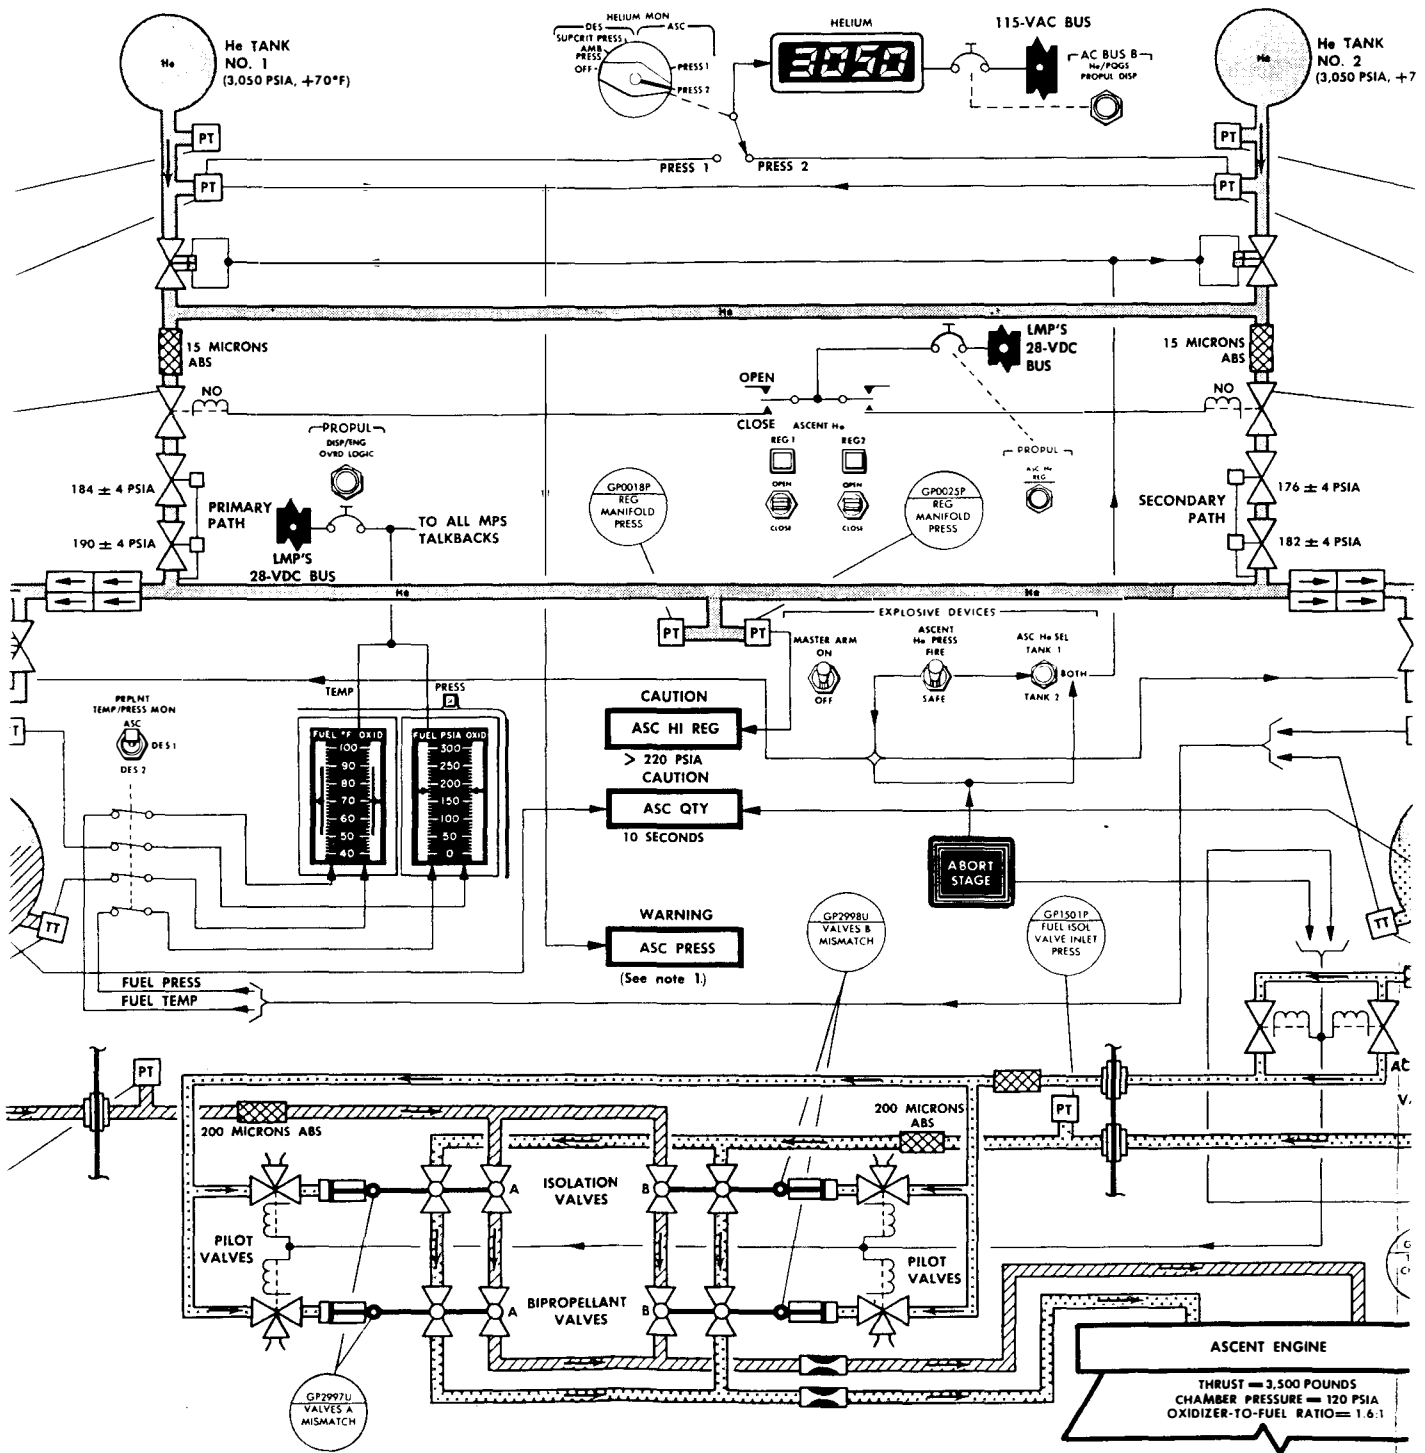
He
He TANK NO. 1 (3,050 PSIA, +70°F)

HELIUM MON
DES
ASC
SUPCRIT PRESS
AMB PRESS
OFF
PRESS 1
PRESS 2

HELIUM
3050

115-VAC BUS
AC BUS B
He/PQGS PROPUL DISP

He
He TANK NO. 2 (3,050 PSIA, +7

PT
PT
PRESS 1
PRESS 2
PT
PT

He

15 MICRONS ABS
LMP'S 28-VDC BUS
15 MICRONS ABS

NO
OPEN
CLOSE
ASCENT He
REG 1
REG2
OPEN
CLOSE
OPEN
CLOSE
PROPUL
ASC He REG
NO

PROPUL
DISP/ENG OVRD LOGIC

184 ± 4 PSIA
PRIMARY PATH
190 ± 4 PSIA
LMP'S 28-VDC BUS
TO ALL MPS TALKBACKS

GP0018P REG MANIFOLD PRESS
GP0025P REG MANIFOLD PRESS

176 ± 4 PSIA
SECONDARY PATH
182 ± 4 PSIA

He

PT
PT
EXPLOSIVE DEVICES
MASTER ARM
ON
OFF
ASCENT He PRESS
FIRE
SAFE
ASC He SEL
TANK 1
BOTH
TANK 2

PRPLNT TEMP/PRESS MON
ASC
DES 1
DES 2
TEMP
PRESS
FUEL °F OXID
100
90
80
70
60
50
40
FUEL PSIA OXID
300
250
200
150
100
50
0

CAUTION
ASC HI REG
> 220 PSIA
CAUTION
ASC QTY
10 SECONDS

ABORT STAGE

WARNING
ASC PRESS
(See note 1.)

GP2998U VALVES B MISMATCH
GP1501P FUEL ISOL VALVE INLET PRESS

TT
TT
FUEL PRESS
FUEL TEMP

PT
200 MICRONS ABS
200 MICRONS ABS
PT

ISOLATION VALVES
A
B
PILOT VALVES
PILOT VALVES
BIPROPELLANT VALVES
A
B

ASCENT ENGINE
THRUST = 3,500 POUNDS
CHAMBER PRESSURE = 120 PSIA
OXIDIZER-TO-FUEL RATIO = 1.6:1

GP2997U VALVES A MISMATCH